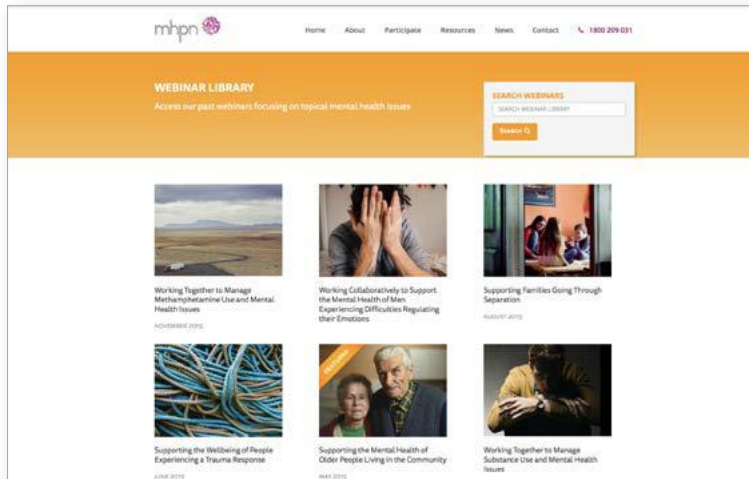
mhpn

Home About Participate Resources News Contact 1800 209 031

WEBINAR LIBRARY

Access our past webinars focusing on topical mental health issues

SEARCH WEBINARS

SEARCH WEBINAR LIBRARY

Search

Working Together to Manage Methamphetamine Use and Mental Health Issues

NOVEMBER 2015

Working Collaboratively to Support the Mental Health of Men Experiencing Difficulties Regulating their Emotions

Supporting Families Going Through Separation

AUGUST 2015

Supporting the Wellbeing of People Experiencing a Trauma Response

JUNE 2015

FEATURED

Supporting the Mental Health of Older People Living in the Community

MAY 2015

Working Together to Manage Substance Use and Mental Health Issues